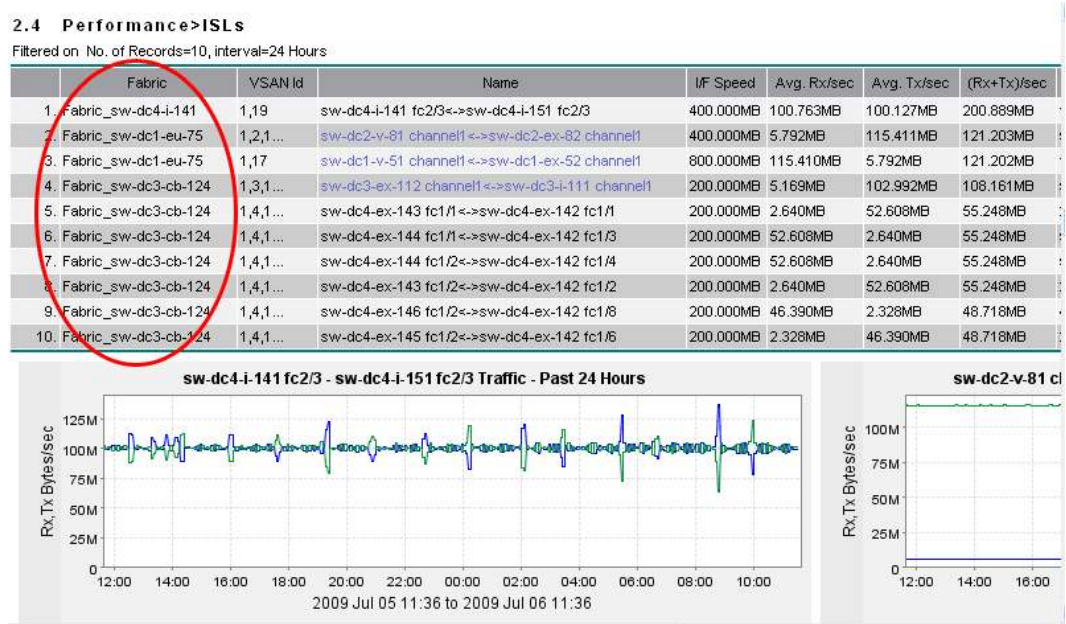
2.4 Performance>ISLs

Filtered on No. of Records=10, interval=24 Hours

|  | Fabric | VSAN Id | Name | I/F Speed | Avg. Rx/sec | Avg. Tx/sec | (Rx+Tx)/sec |
|---|---|---|---|---|---|---|---|
| 1. | Fabric_sw-dc4-i-141 | 1,19 | sw-dc4-i-141 fc2/3<->sw-dc4-i-151 fc2/3 | 400.000MB | 100.763MB | 100.127MB | 200.889MB |
| 2. | Fabric_sw-dc1-eu-75 | 1,2,1... | sw-dc2-v-81 channel1<->sw-dc2-ex-82 channel1 | 400.000MB | 5.792MB | 115.411MB | 121.203MB |
| 3. | Fabric_sw-dc1-eu-75 | 1,17 | sw-dc1-v-51 channel1<->sw-dc1-ex-52 channel1 | 800.000MB | 115.410MB | 5.792MB | 121.202MB |
| 4. | Fabric_sw-dc3-cb-124 | 1,3,1... | sw-dc3-ex-112 channel1<->sw-dc3-i-111 channel1 | 200.000MB | 5.169MB | 102.992MB | 108.161MB |
| 5. | Fabric_sw-dc3-cb-124 | 1,4,1... | sw-dc4-ex-143 fc1/1<->sw-dc4-ex-142 fc1/1 | 200.000MB | 2.640MB | 52.608MB | 55.248MB |
| 6. | Fabric_sw-dc3-cb-124 | 1,4,1... | sw-dc4-ex-144 fc1/1<->sw-dc4-ex-142 fc1/3 | 200.000MB | 52.608MB | 2.640MB | 55.248MB |
| 7. | Fabric_sw-dc3-cb-124 | 1,4,1... | sw-dc4-ex-144 fc1/2<->sw-dc4-ex-142 fc1/4 | 200.000MB | 52.608MB | 2.640MB | 55.248MB |
| 8. | Fabric_sw-dc3-cb-124 | 1,4,1... | sw-dc4-ex-143 fc1/2<->sw-dc4-ex-142 fc1/2 | 200.000MB | 2.640MB | 52.608MB | 55.248MB |
| 9. | Fabric_sw-dc3-cb-124 | 1,4,1... | sw-dc4-ex-146 fc1/2<->sw-dc4-ex-142 fc1/8 | 200.000MB | 46.390MB | 2.328MB | 48.718MB |
| 10. | Fabric_sw-dc3-cb-124 | 1,4,1... | sw-dc4-ex-145 fc1/2<->sw-dc4-ex-142 fc1/6 | 200.000MB | 2.328MB | 46.390MB | 48.718MB |

sw-dc4-i-141 fc2/3 - sw-dc4-i-151 fc2/3 Traffic - Past 24 Hours

Rx,Tx Bytes/sec

125M
100M
75M
50M
25M
0

12:00 14:00 16:00 18:00 20:00 22:00 00:00 02:00 04:00 06:00 08:00 10:00

2009 Jul 05 11:36 to 2009 Jul 06 11:36

sw-dc2-v-81 c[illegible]

Rx,Tx Bytes/sec

100M
75M
50M
25M
0

12:00 14:00 16:00